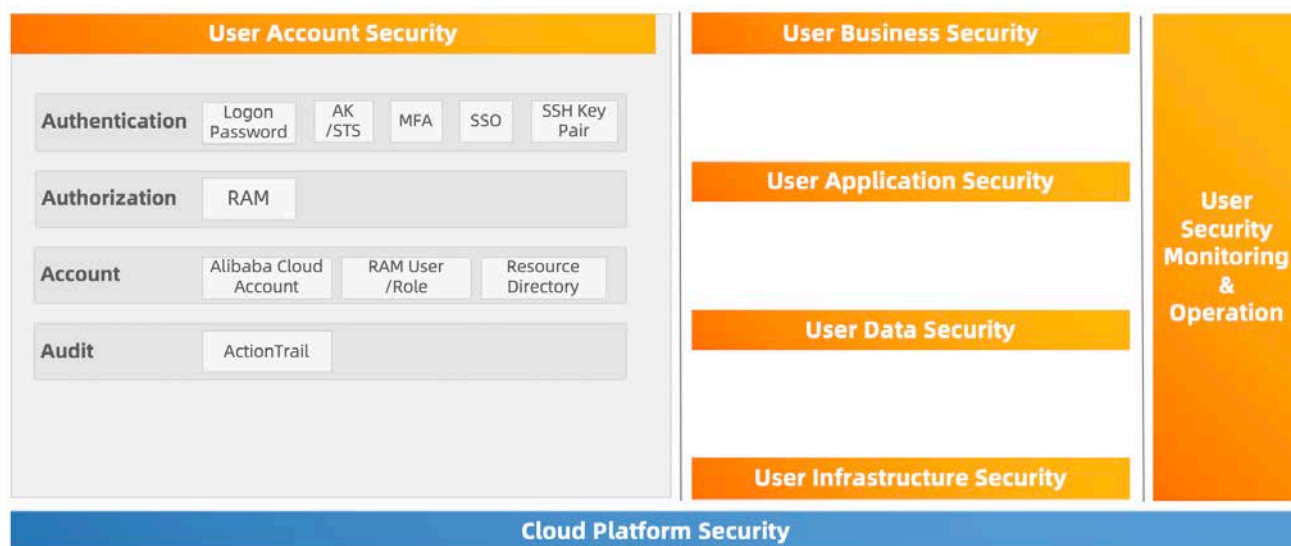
User Account Security

Authentication
Logon Password
AK /STS
MFA
SSO
SSH Key Pair

Authorization
RAM

Account
Alibaba Cloud Account
RAM User /Role
Resource Directory

Audit
ActionTrail

User Business Security

User Application Security

User Data Security

User Infrastructure Security

User Security Monitoring & Operation

Cloud Platform Security